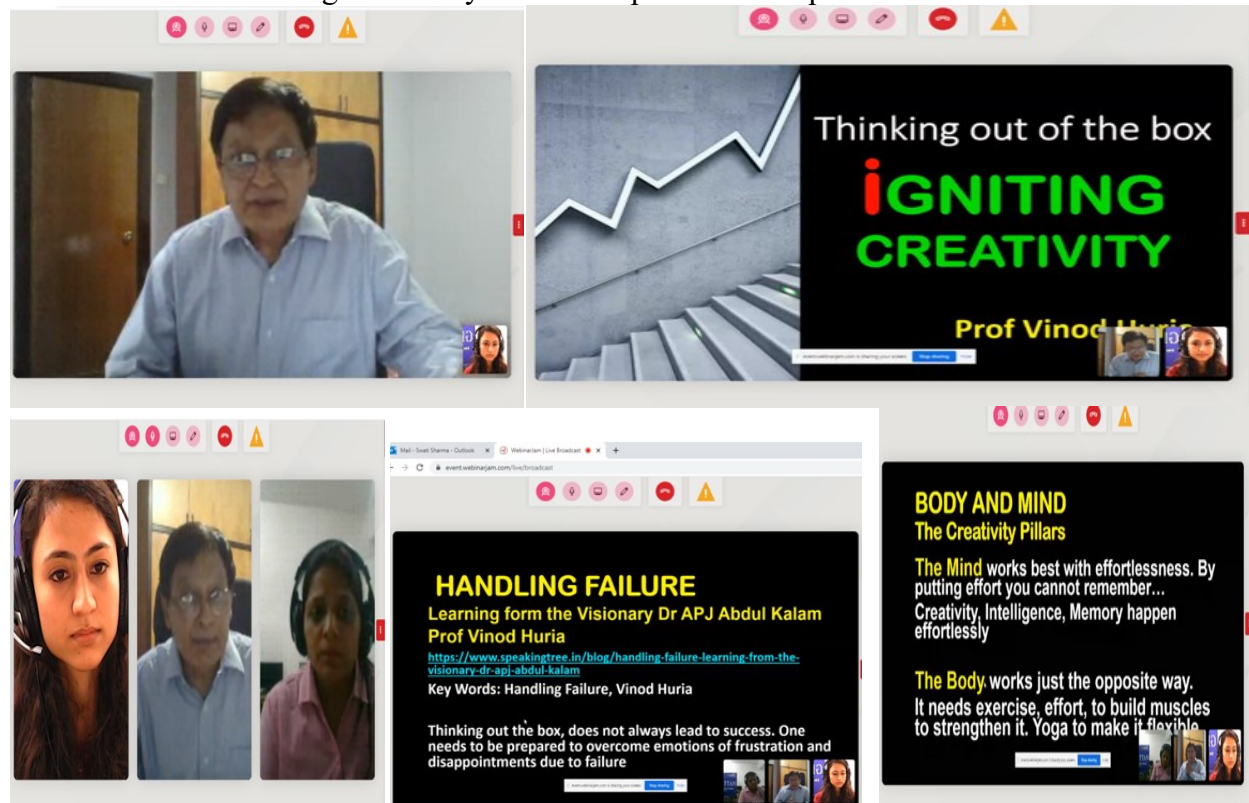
Thinking out of the box

iGNITING CREATIVITY

Prof Vinod Huria

event.webinarjam.com is sharing your screen. Stop sharing Hide

Mail - Swati Sharma - Outlook

Webinarjam | Live Broadcast

event.webinarjam.com/live/broadcast

HANDLING FAILURE

Learning form the Visionary Dr APJ Abdul Kalam

Prof Vinod Huria

https://www.speakingtree.in/blog/handling-failure-learning-from-the-visionary-dr-apj-abdul-kalam

Key Words: Handling Failure, Vinod Huria

Thinking out the box, does not always lead to success. One needs to be prepared to overcome emotions of frustration and disappointments due to failure

Stop sharing Hide

BODY AND MIND

The Creativity Pillars

The Mind works best with effortlessness. By putting effort you cannot remember... Creativity, Intelligence, Memory happen effortlessly

The Body works just the opposite way. It needs exercise, effort, to build muscles to strengthen it. Yoga to make it flexible

Stop sharing